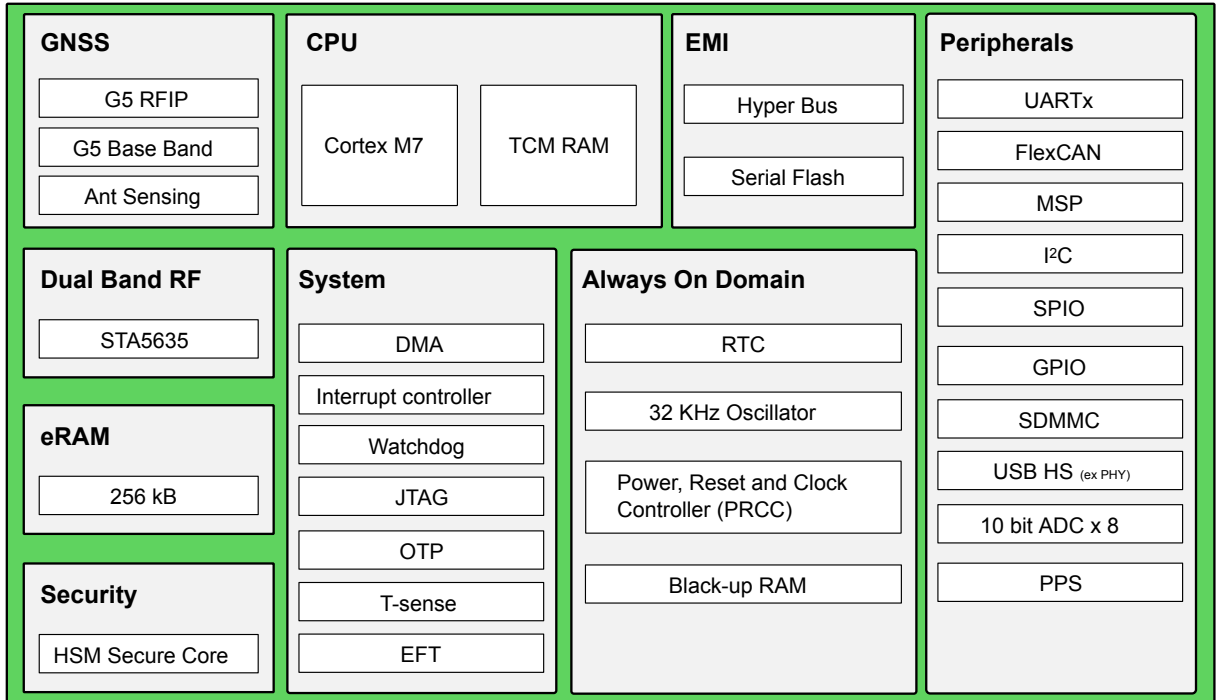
GNSS
G5 RFIP
G5 Base Band
Ant Sensing

CPU
Cortex M7
TCM RAM

EMI
Hyper Bus
Serial Flash

Peripherals
UARTx
FlexCAN
MSP
I$^2$C
SPIO
GPIO
SDMMC
USB HS (ex PHY)
10 bit ADC x 8
PPS

Dual Band RF
STA5635

System
DMA
Interrupt controller
Watchdog
JTAG
OTP
T-sense
EFT

Always On Domain
RTC
32 KHz Oscillator
Power, Reset and Clock Controller (PRCC)
Black-up RAM

eRAM
256 kB

Security
HSM Secure Core